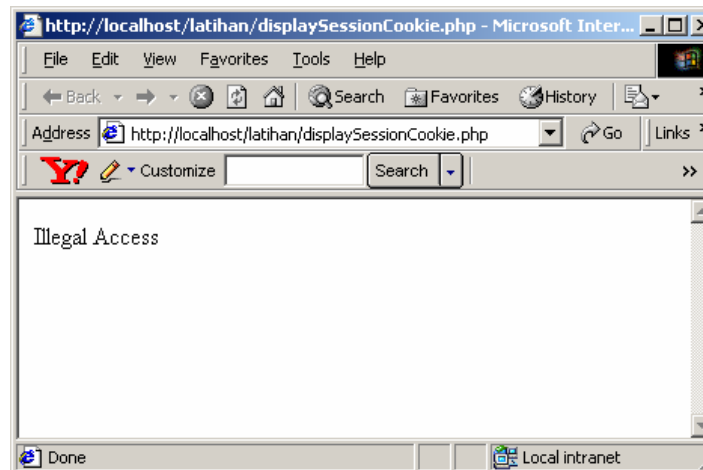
http://localhost/latihan/displaySessionCookie.php - Microsoft Inter...

File Edit View Favorites Tools Help

Back Search Favorites History

Address http://localhost/latihan/displaySessionCookie.php Go Links

Y! Customize Search

Illegal Access

Done Local intranet